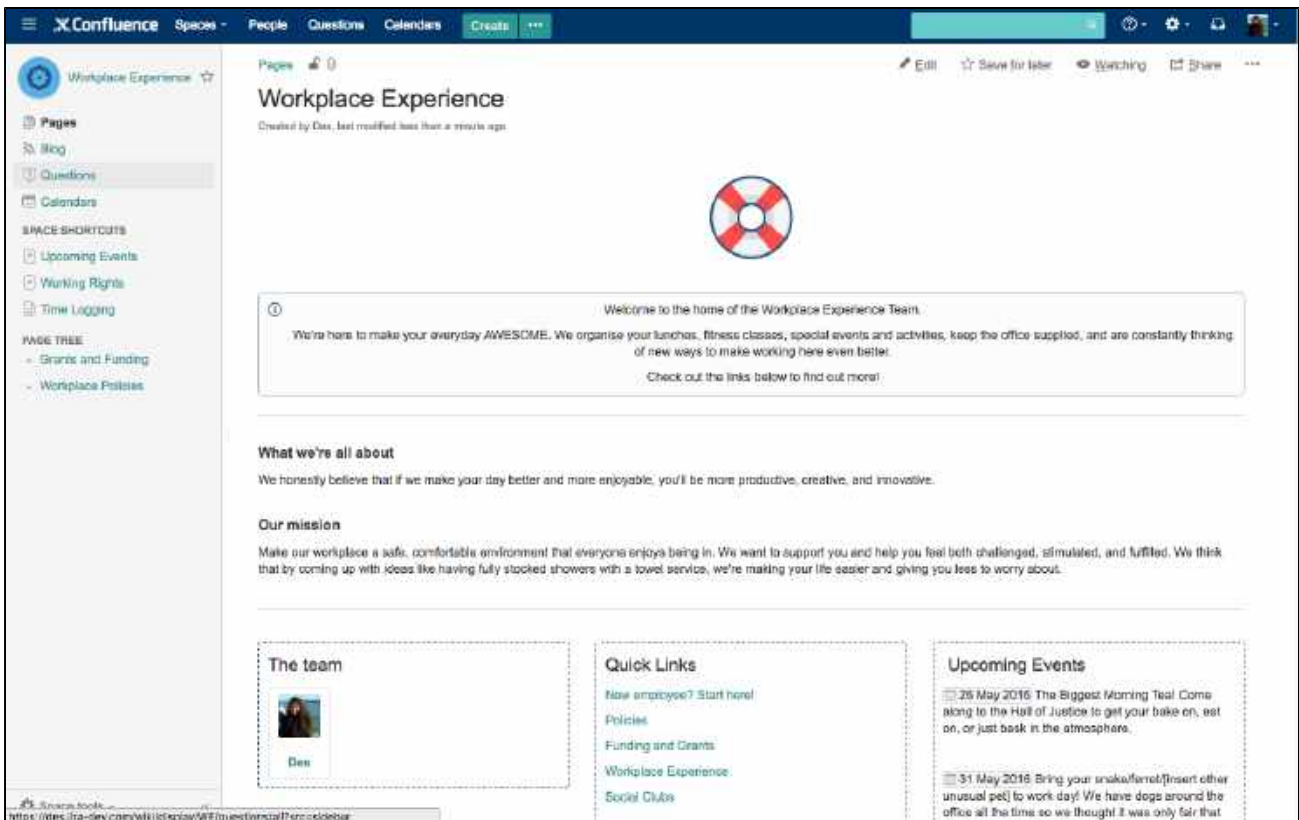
Confluence Spaces People Questions Calendars Create ···

Workplace Experience

Pages
Blog
Questions
Calendars

SPACE SHORTCUTS
Upcoming Events
Working Rights
Time Logging

PAGE TREE
Grants and Funding
Workplace Policies

Space tools

https://dev.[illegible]

Pages 0

Edit Save for later Watching Share ···

Workplace Experience

Created by Des, last modified less than a minute ago

Welcome to the home of the Workplace Experience Team.

We're here to make your everyday AWESOME. We organise your lunches, fitness classes, special events and activities, keep the office supplied, and are constantly thinking of new ways to make working here even better.

Check out the links below to find out more!

What we're all about

We honestly believe that if we make your day better and more enjoyable, you'll be more productive, creative, and innovative.

Our mission

Make our workplace a safe, comfortable environment that everyone enjoys being in. We want to support you and help you feel both challenged, stimulated, and fulfilled. We think that by coming up with ideas like having fully stocked showers with a towel service, we're making your life easier and giving you less to worry about.

The team

Des

Quick Links

New employee? Start here!
Policies
Funding and Grants
Workplace Experience
Social Clubs

Upcoming Events

26 May 2016 The Biggest Morning Tea! Come along to the Hall of Justice to get your bake on, eat on, or just bask in the atmosphere.

31 May 2016 Bring your snake/ferret/[insert other unusual pet] to work day! We have dogs around the office all the time so we thought it was only fair that